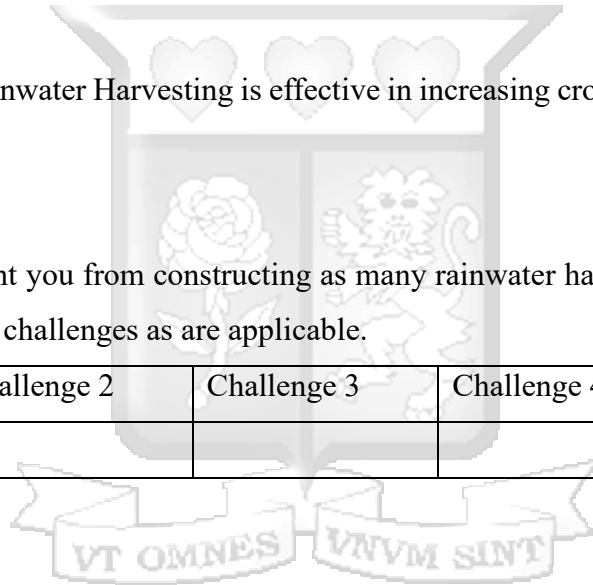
nwater Harvesting is effective in increasing cro

nt you from constructing as many rainwater ha challenges as are applicable.

| allenge 2 | Challenge 3 | Challenge |
|---|---|---|
| | | |

VT OMNES VNVM SINT